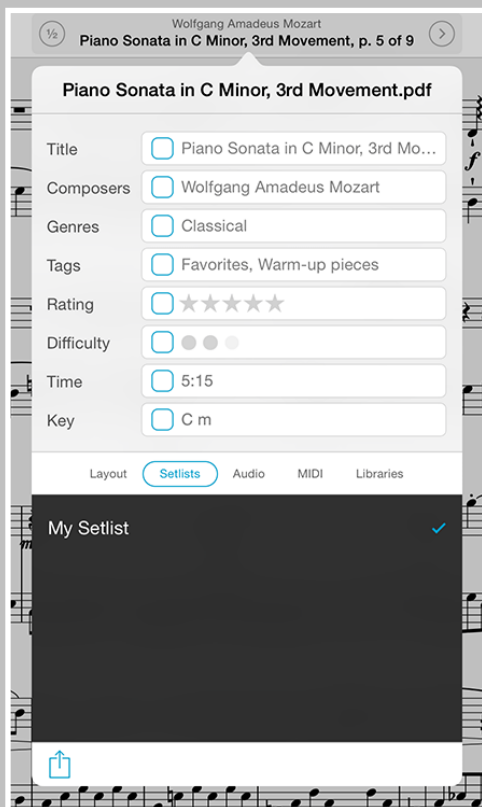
½ Wolfgang Amadeus Mozart
Piano Sonata in C Minor, 3rd Movement, p. 5 of 9

Piano Sonata in C Minor, 3rd Movement.pdf

| | |
|---|---|
| Title | Piano Sonata in C Minor, 3rd Mo... |
| Composers | Wolfgang Amadeus Mozart |
| Genres | Classical |
| Tags | Favorites, Warm-up pieces |
| Rating | ★★★★★ |
| Difficulty | |
| Time | 5:15 |
| Key | C m |

Layout Setlists Audio MIDI Libraries

My Setlist ✓

$f$